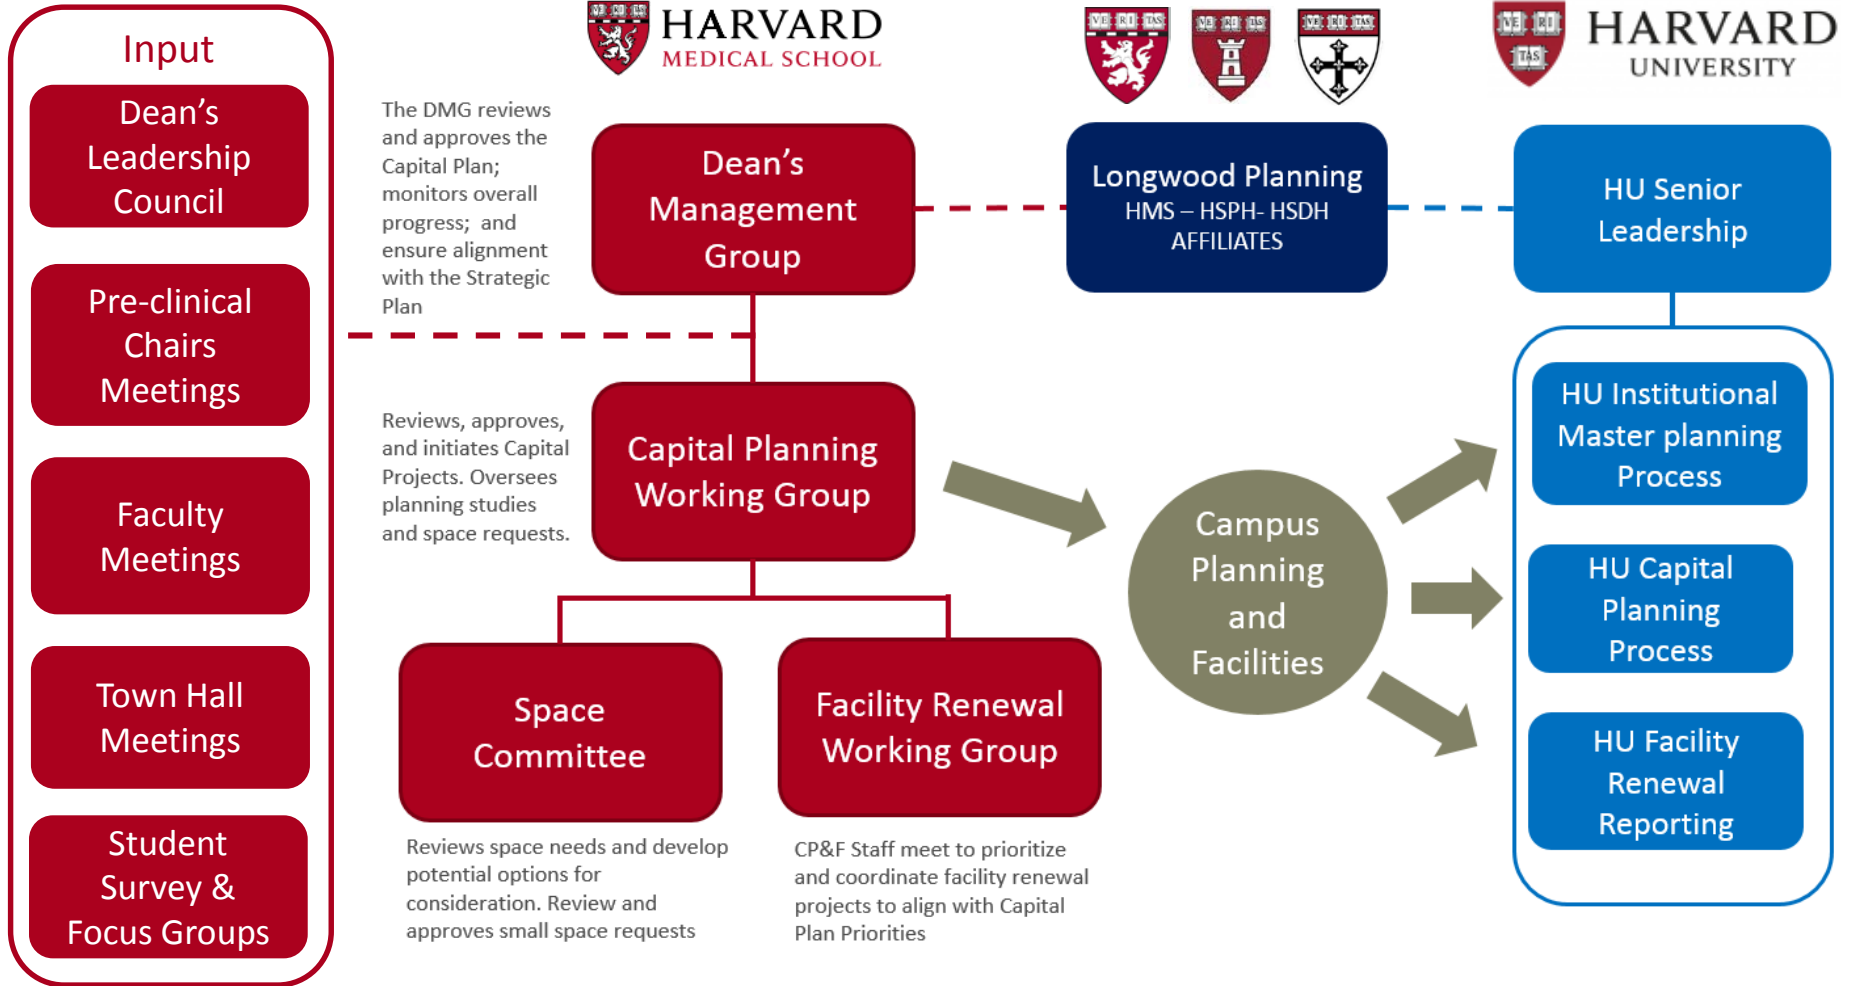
Input

Dean's Leadership Council

Pre-clinical Chairs Meetings

Faculty Meetings

Town Hall Meetings

Student Survey & Focus Groups

VE RI TAS HARVARD MEDICAL SCHOOL

VE RI TAS VE RI TAS VE RI TAS

VE RI TAS HARVARD UNIVERSITY

The DMG reviews and approves the Capital Plan; monitors overall progress; and ensure alignment with the Strategic Plan

Dean's Management Group

Longwood Planning
HMS – HSPH- HSDH AFFILIATES

HU Senior Leadership

Reviews, approves, and initiates Capital Projects. Oversees planning studies and space requests.

Capital Planning Working Group

Campus Planning and Facilities

HU Institutional Master planning Process

HU Capital Planning Process

HU Facility Renewal Reporting

Space Committee

Facility Renewal Working Group

Reviews space needs and develop potential options for consideration. Review and approves small space requests

CP&F Staff meet to prioritize and coordinate facility renewal projects to align with Capital Plan Priorities